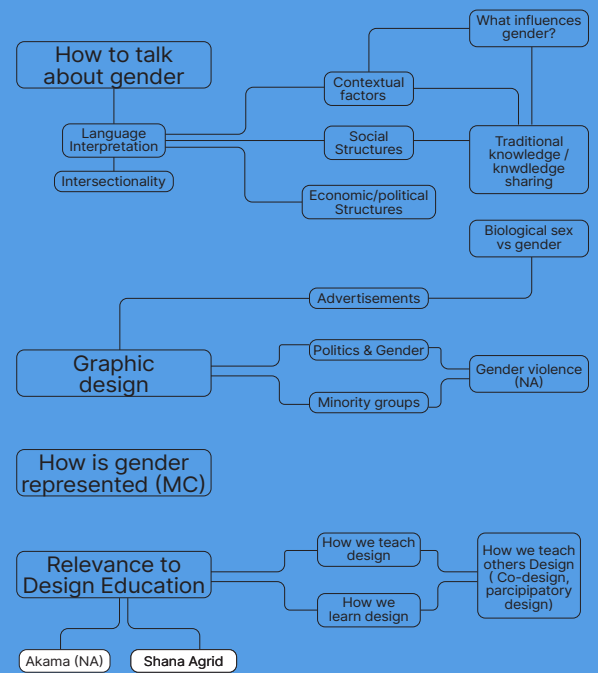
How to talk about gender

What influences gender?

Contextual factors

Language Interpretation

Social Structures

Traditional knowledge / knwdledge sharing

Intersectionality

Economic/political Structures

Biological sex vs gender

Advertisements

Graphic design

Politics & Gender

Gender violence (NA)

Minority groups

How is gender represented (MC)

Relevance to Design Education

How we teach design

How we teach others Design ( Co-design, parcipipatory design)

How we learn design

Akama (NA)

Shana Agrid